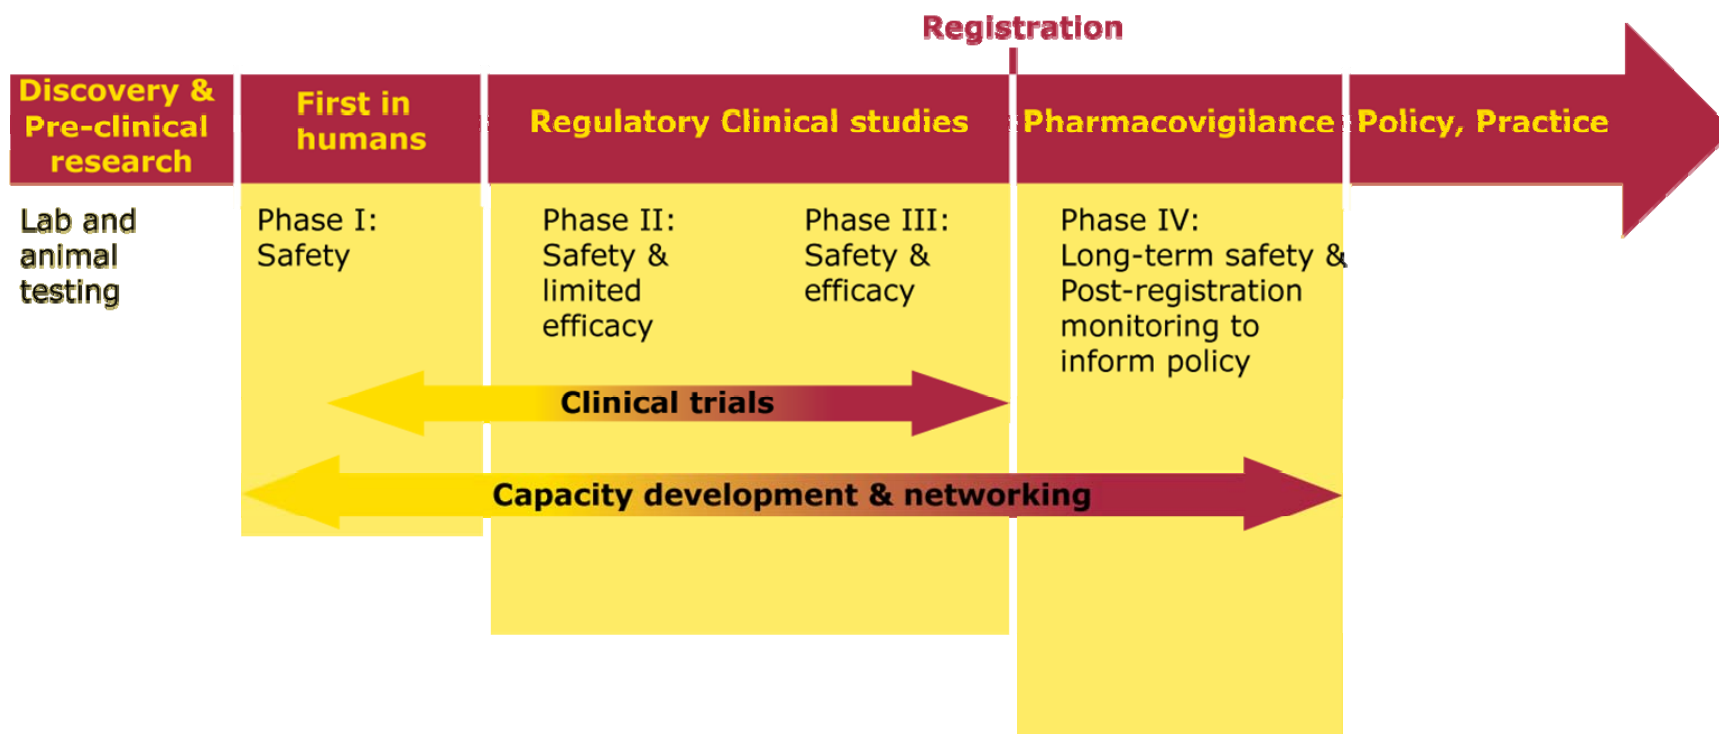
Registration

Discovery & Pre-clinical research

First in humans

Regulatory Clinical studies

Pharmacovigilance

Policy, Practice

Lab and animal testing

Phase I: Safety

Phase II: Safety & limited efficacy

Phase III: Safety & efficacy

Phase IV: Long-term safety & Post-registration monitoring to inform policy

Clinical trials

Capacity development & networking